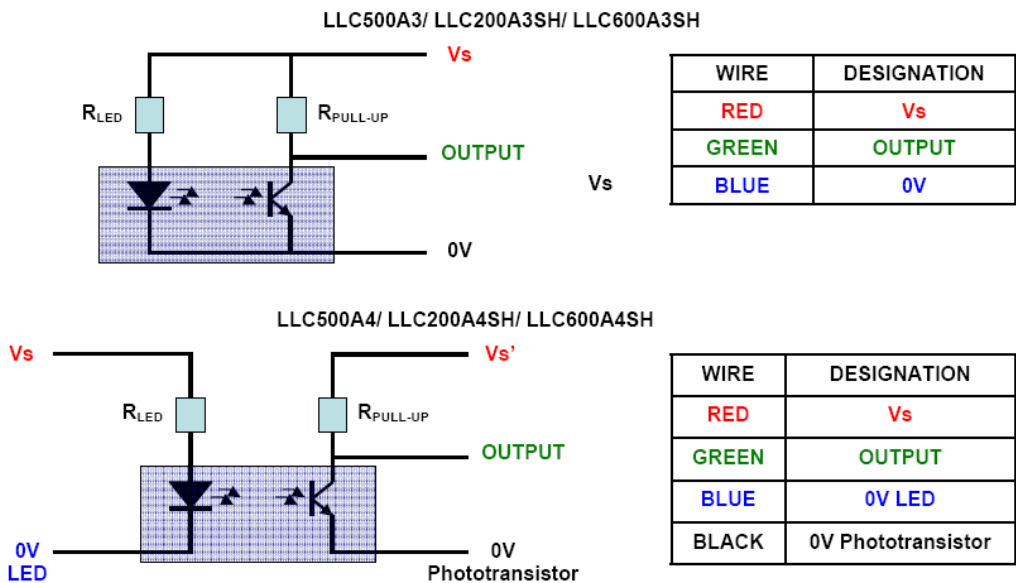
LLC500A3/ LLC200A3SH/ LLC600A3SH

Vs

$R_{LED}$

$R_{PULL-UP}$

OUTPUT

Vs

0V

| WIRE | DESIGNATION |
|---|---|
| RED | Vs |
| GREEN | OUTPUT |
| BLUE | 0V |

LLC500A4/ LLC200A4SH/ LLC600A4SH

Vs

Vs'

$R_{LED}$

$R_{PULL-UP}$

OUTPUT

0V LED

0V Phototransistor

| WIRE | DESIGNATION |
|---|---|
| RED | Vs |
| GREEN | OUTPUT |
| BLUE | 0V LED |
| BLACK | 0V Phototransistor |